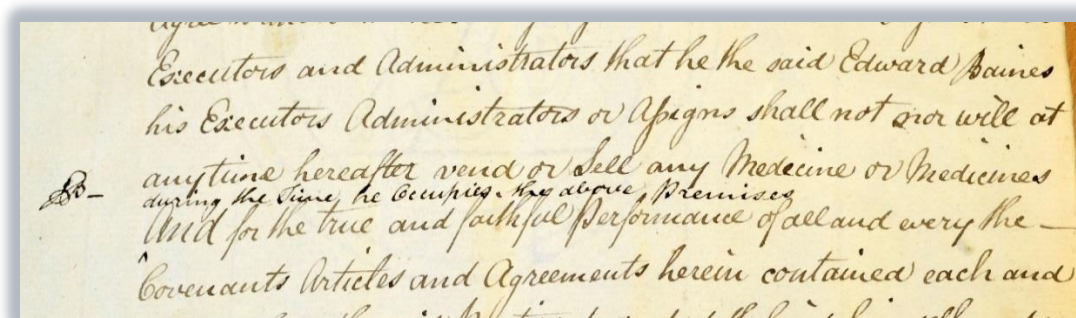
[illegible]
Executors and Administrators that he the said Edward Baines his Executors Administrators or Assigns shall not nor will at anytime hereafter vend or Sell any Medecine or Medicines
EB– during the Time he Occupies the above Premises
And for the true and faithful Performance of all and every the Covenants Articles and Agreements herein contained each and
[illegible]